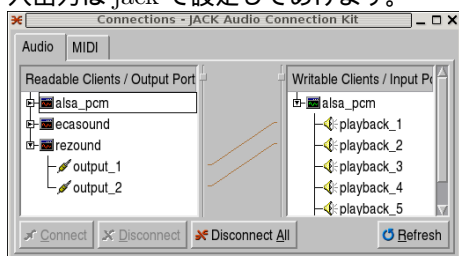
入出力は jack で設定してあります。

Connections - JACK Audio Connection Kit

Audio MIDI

Readable Clients / Output Port

alsa_pcm
ecasound
rezound
output_1
output_2

Writable Clients / Input Po

alsa_pcm
playback_1
playback_2
playback_3
playback_4
playback_5

Connect Disconnect Disconnect All Refresh